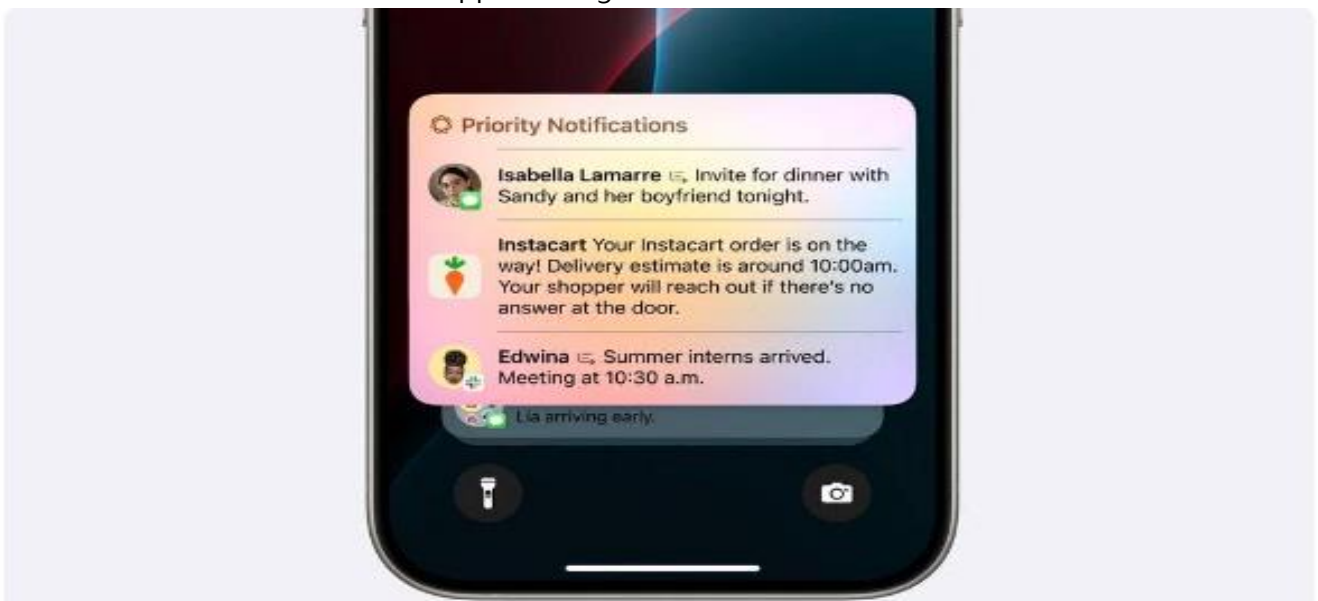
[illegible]

Priority Notifications

Isabella Lamarre Invite for dinner with Sandy and her boyfriend tonight.

Instacart Your Instacart order is on the way! Delivery estimate is around 10:00am. Your shopper will reach out if there's no answer at the door.

Edwina Summer interns arrived. Meeting at 10:30 a.m.

Lia arriving early.